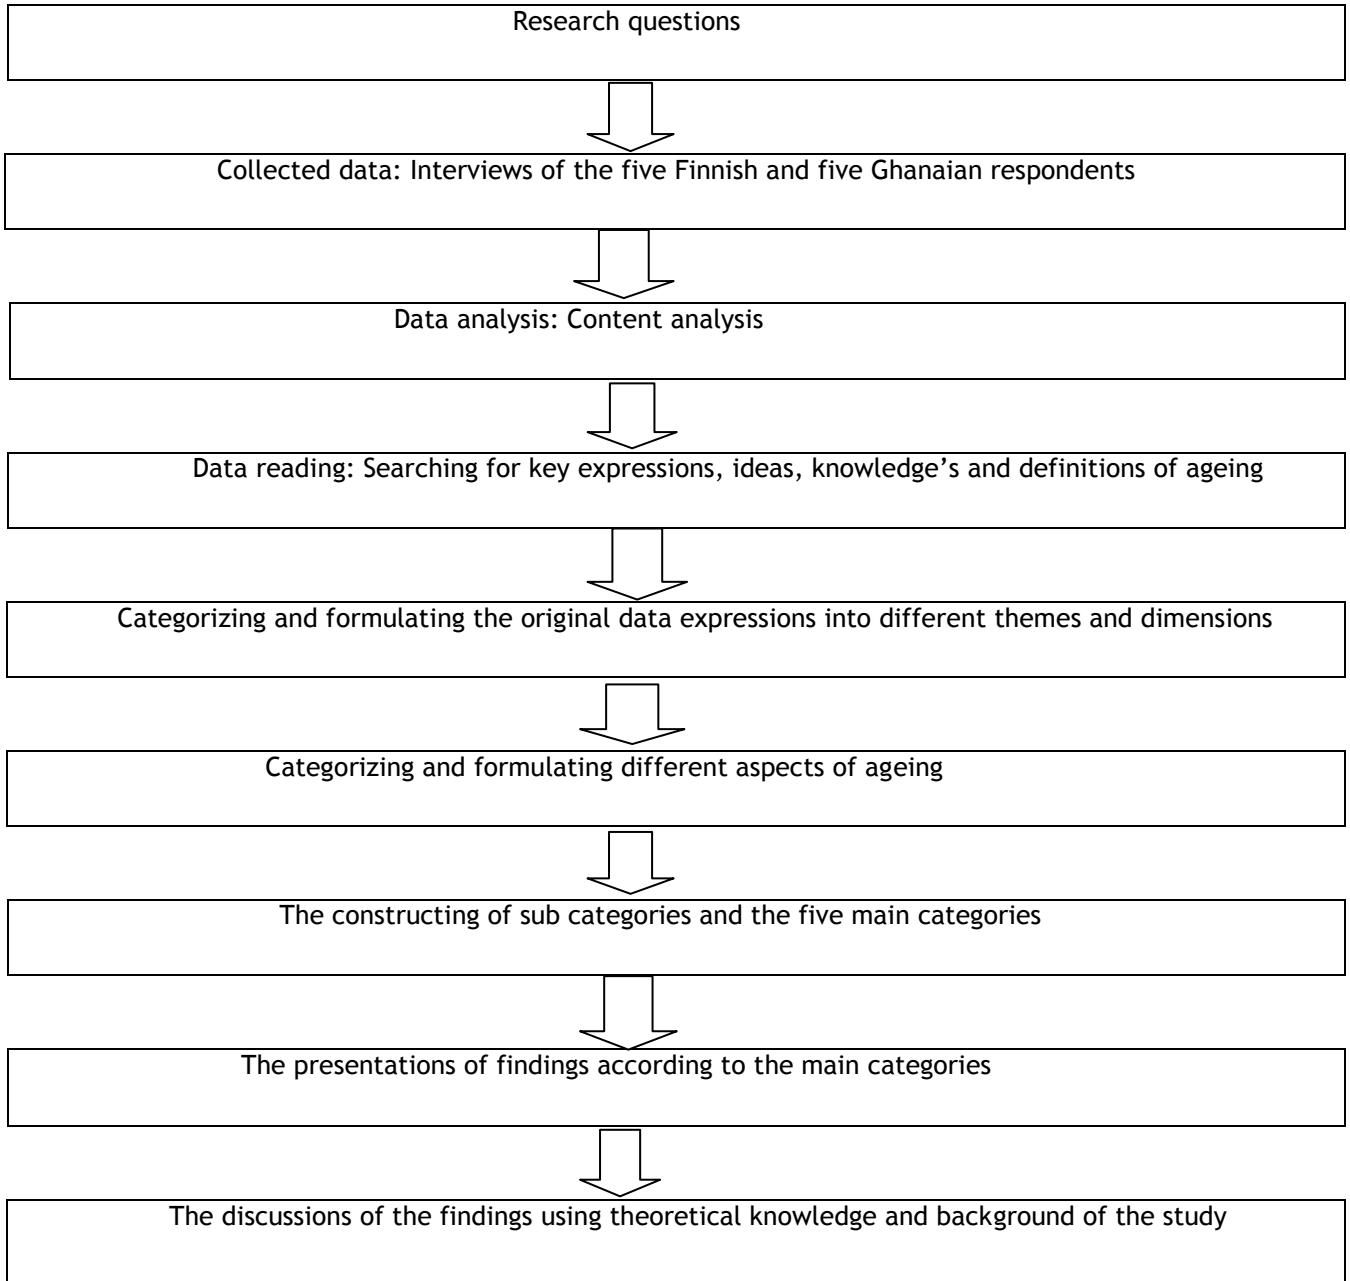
Research questions

Collected data: Interviews of the five Finnish and five Ghanaian respondents

Data analysis: Content analysis

Data reading: Searching for key expressions, ideas, knowledge's and definitions of ageing

Categorizing and formulating the original data expressions into different themes and dimensions

Categorizing and formulating different aspects of ageing

The constructing of sub categories and the five main categories

The presentations of findings according to the main categories

The discussions of the findings using theoretical knowledge and background of the study